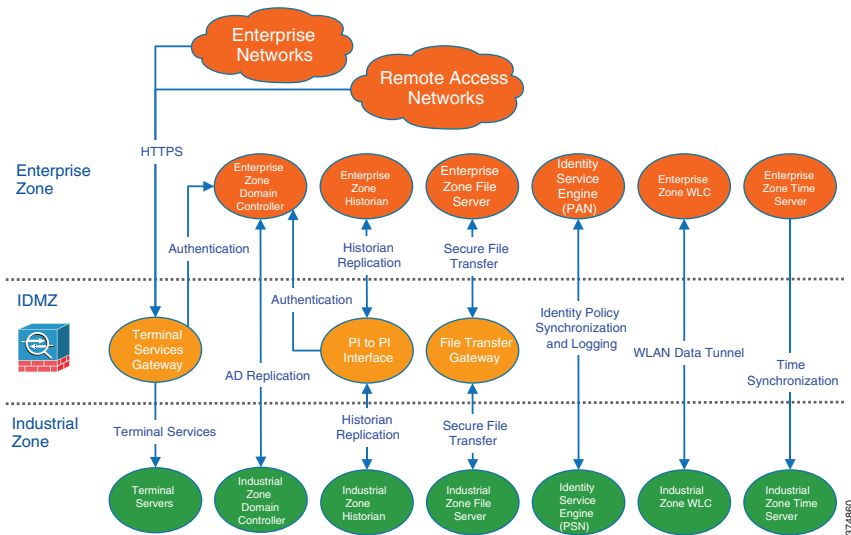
Enterprise Networks

Remote Access Networks

HTTPS

Enterprise Zone

Enterprise Zone Domain Controller

Enterprise Zone Historian

Enterprise Zone File Server

Identity Service Engine (PAN)

Enterprise Zone WLC

Enterprise Zone Time Server

Authentication

Historian Replication

Secure File Transfer

IDMZ

Authentication

Identity Policy Synchronization and Logging

Terminal Services Gateway

PI to PI Interface

File Transfer Gateway

WLAN Data Tunnel

AD Replication

Time Synchronization

Industrial Zone

Terminal Services

Historian Replication

Secure File Transfer

Terminal Servers

Industrial Zone Domain Controller

Industrial Zone Historian

Industrial Zone File Server

Identity Service Engine (PSN)

Industrial Zone WLC

Industrial Zone Time Server

374860